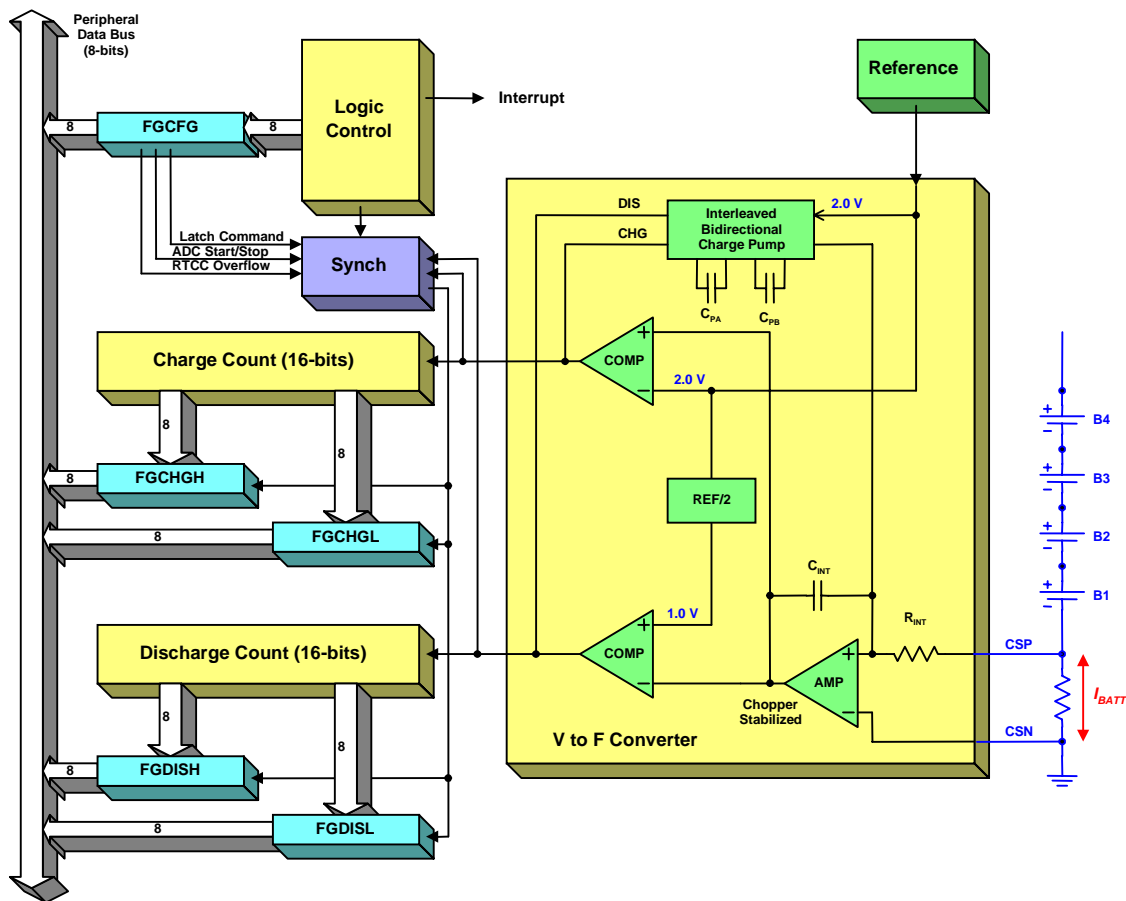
Peripheral Data Bus (8-bits)

8
FGCFG
8
Logic Control
Interrupt

Reference

Latch Command
ADC Start/Stop
RTCC Overflow
Synch

DIS
CHG
Interleaved Bidirectional Charge Pump
2.0 V
$C_{PA}$
$C_{PB}$

Charge Count (16-bits)
+
COMP
−
2.0 V

8
8
8
FGCHGH
8
FGCHGL

REF/2

$C_{INT}$
$R_{INT}$

Discharge Count (16-bits)
1.0 V
+
COMP
−
+
AMP
−
Chopper Stabilized
CSP
CSN
$I_{BATT}$

8
8
8
FGDISH
8
FGDISL

V to F Converter

+
−
B4
+
−
B3
+
−
B2
+
−
B1